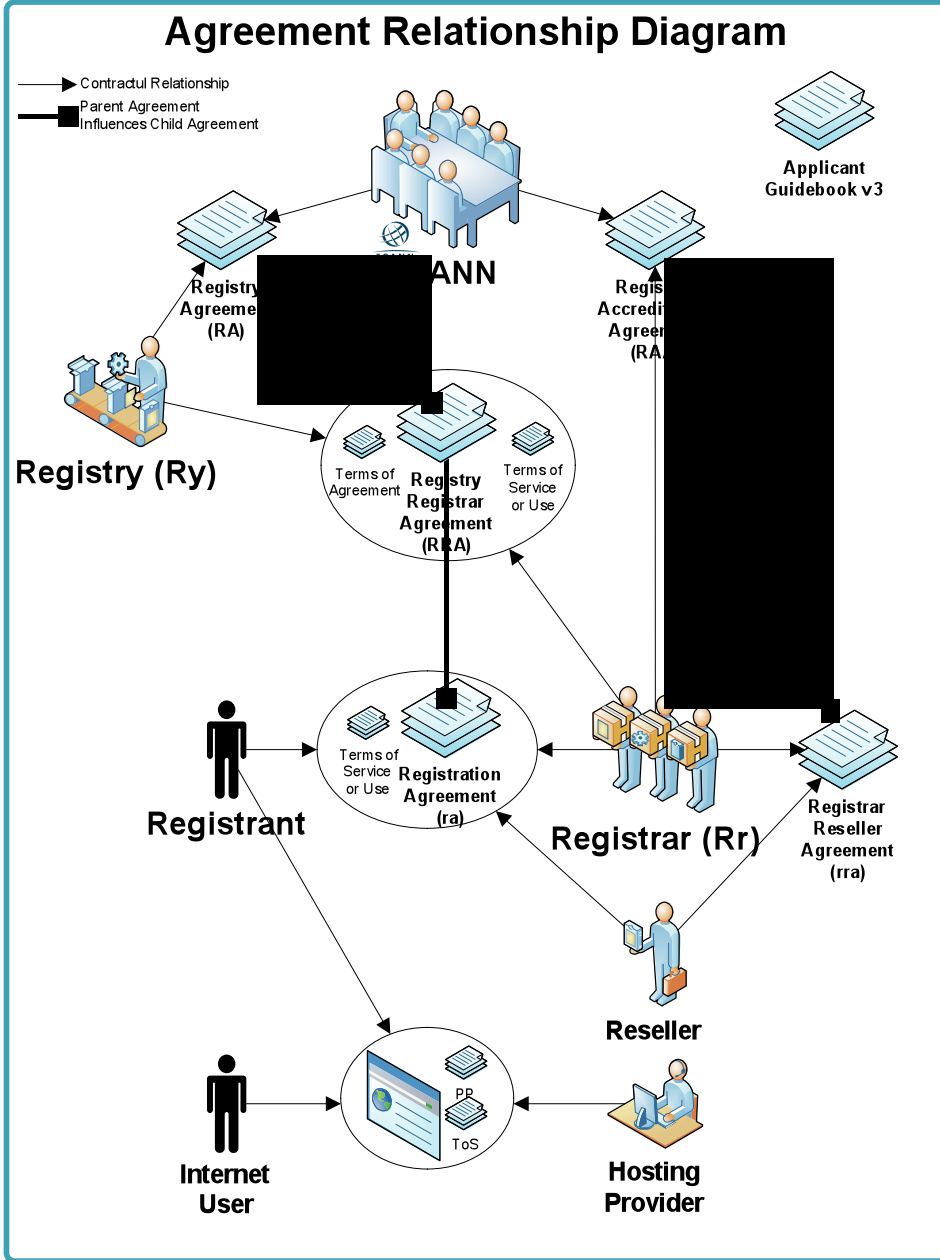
Agreement Relationship Diagram

Contractul Relationship

Parent Agreement Influences Child Agreement

Applicant Guidebook v3

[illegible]ANN

Registry Agreeme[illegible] (RA)

Regis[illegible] Accredit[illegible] Agree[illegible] (RA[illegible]

Registry (Ry)

Terms of Agreement

Registry Registrar Agreement (RRA)

Terms of Service or Use

Terms of Service or Use

Registration Agreement (ra)

Registrant

Registrar (Rr)

Registrar Reseller Agreement (rra)

Reseller

PP

ToS

Internet User

Hosting Provider